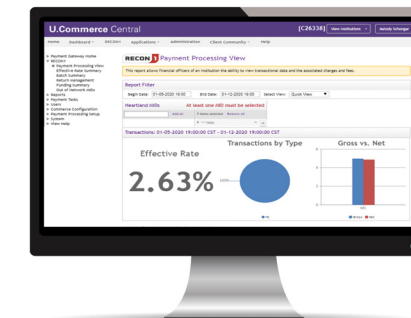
U.Commerce Central

[C26338] View Institutions Melody Scharger

Home Dashboard DECIDE+ Applications Administration Client Community Help

Payment Gateway Home
RECON+
Payment Processing View
Effective Rate Summary
Batch Summary
Return Management
Funding Summary
Out of Network MIDs
Reports
Payment Tasks
Users
Commerce Configuration
Payment Processing Setup
System
View Help

RECON Payment Processing View

This report allows financial officers of an institution the ability to view transactional data and the associated charges and fees.

Report Filter

Begin Date 01-05-2020 19:00 End Date 01-12-2020 19:00 Select View Quick View

Heartland mids At least one MID must be selected

Add All Remove selected Remove All

Transactions: 01-05-2020 19:00:00 CST - 01-12-2020 19:00:00 CST

Effective Rate

2.63%

Transactions by Type

Gross vs. Net

Gross Net